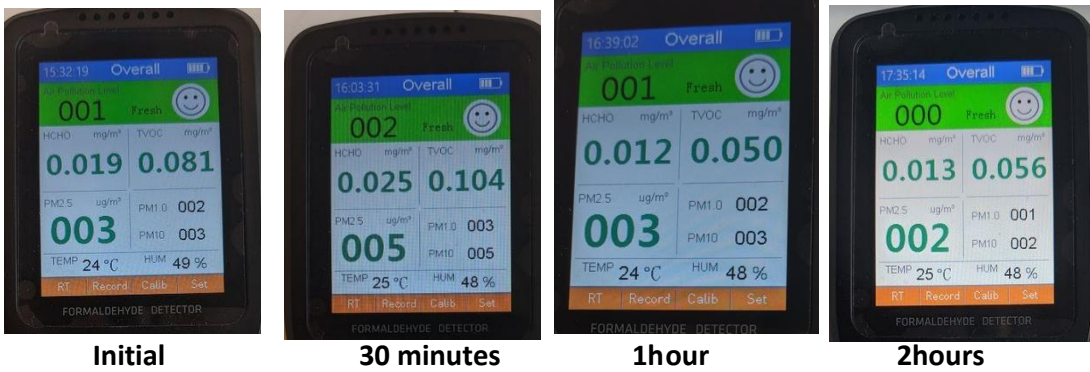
15:32:19 Overall
Air Pollution Level
001 Fresh
HCHO mg/m³ TVOC mg/m³
0.019 0.081
PM2.5 ug/m³
003
PM1.0 002
PM10 003
TEMP 24 ℃ HUM 49 %
RT Record Calib Set
FORMALDEHYDE DETECTOR

16:03:31 Overall
Air Pollution Level
002 Fresh
HCHO mg/m³ TVOC mg/m³
0.025 0.104
PM2.5 ug/m³
005
PM1.0 003
PM10 005
TEMP 25 ℃ HUM 48 %
RT Record Calib Set
FORMALDEHYDE DETECTOR

16:39:02 Overall
Air Pollution Level
001 Fresh
HCHO mg/m³ TVOC mg/m³
0.012 0.050
PM2.5 ug/m³
003
PM1.0 002
PM10 003
TEMP 24 ℃ HUM 48 %
RT Record Calib Set
FORMALDEHYDE DETECTOR

17:35:14 Overall
Air Pollution Level
000 Fresh
HCHO mg/m³ TVOC mg/m³
0.013 0.056
PM2.5 ug/m³
002
PM1.0 001
PM10 002
TEMP 25 ℃ HUM 48 %
RT Record Calib Set
FORMALDEHYDE DETECTOR

Initial 30 minutes 1hour 2hours